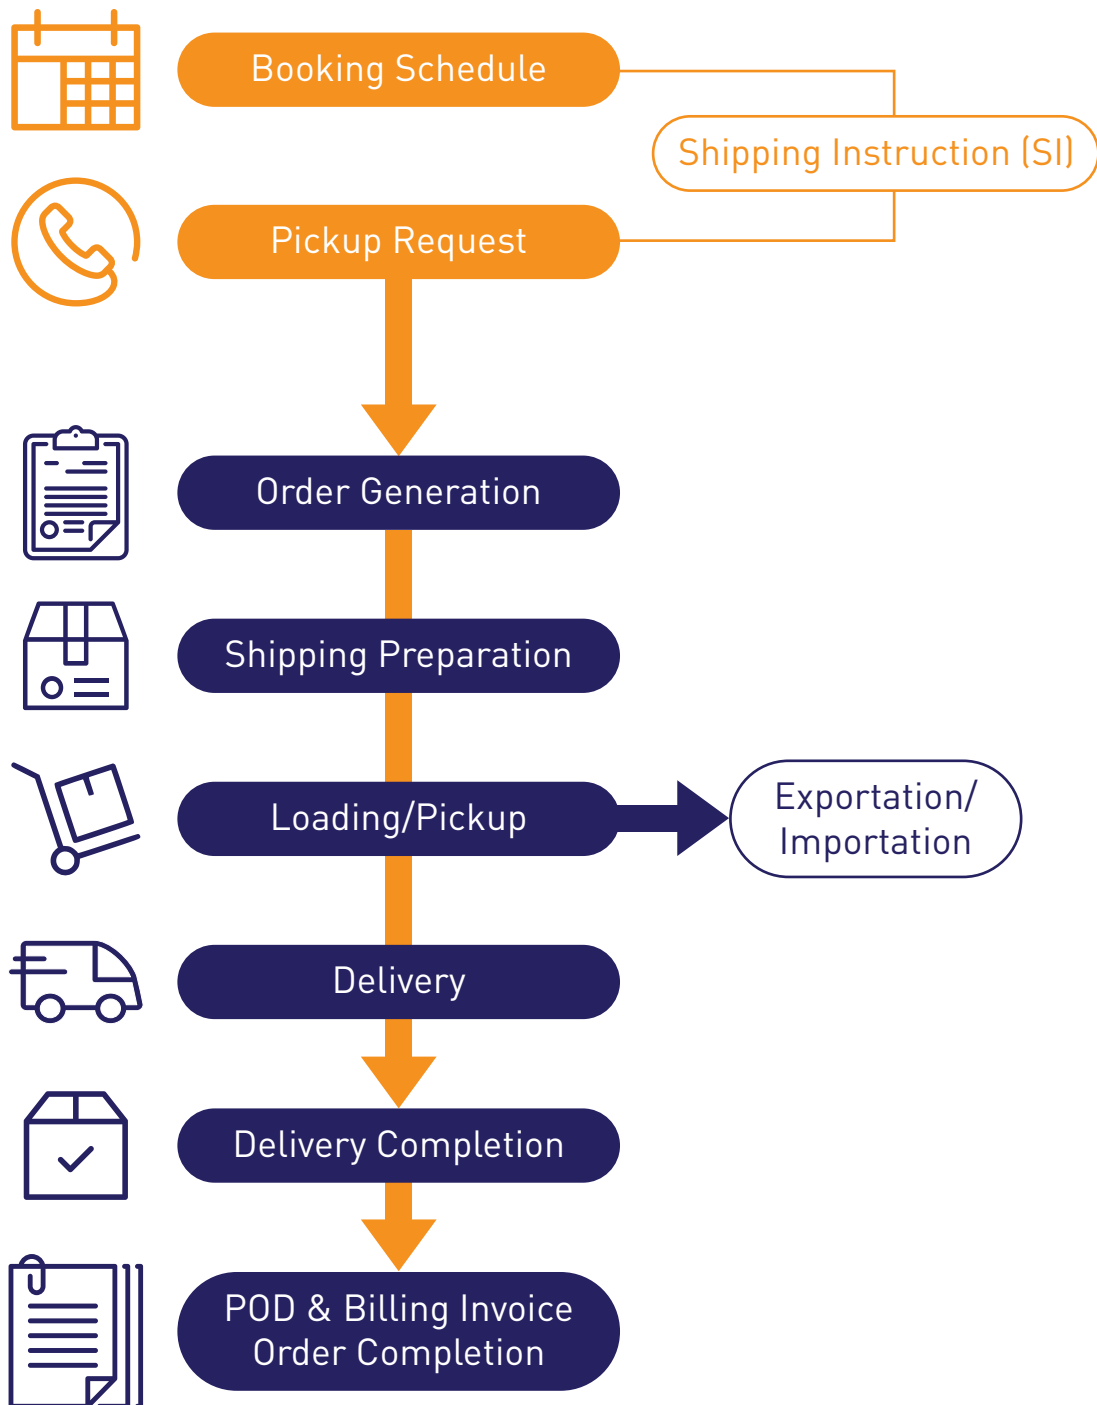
Booking Schedule

Shipping Instruction (SI)

Pickup Request

Order Generation

Shipping Preparation

Loading/Pickup

Exportation/ Importation

Delivery

Delivery Completion

POD & Billing Invoice Order Completion